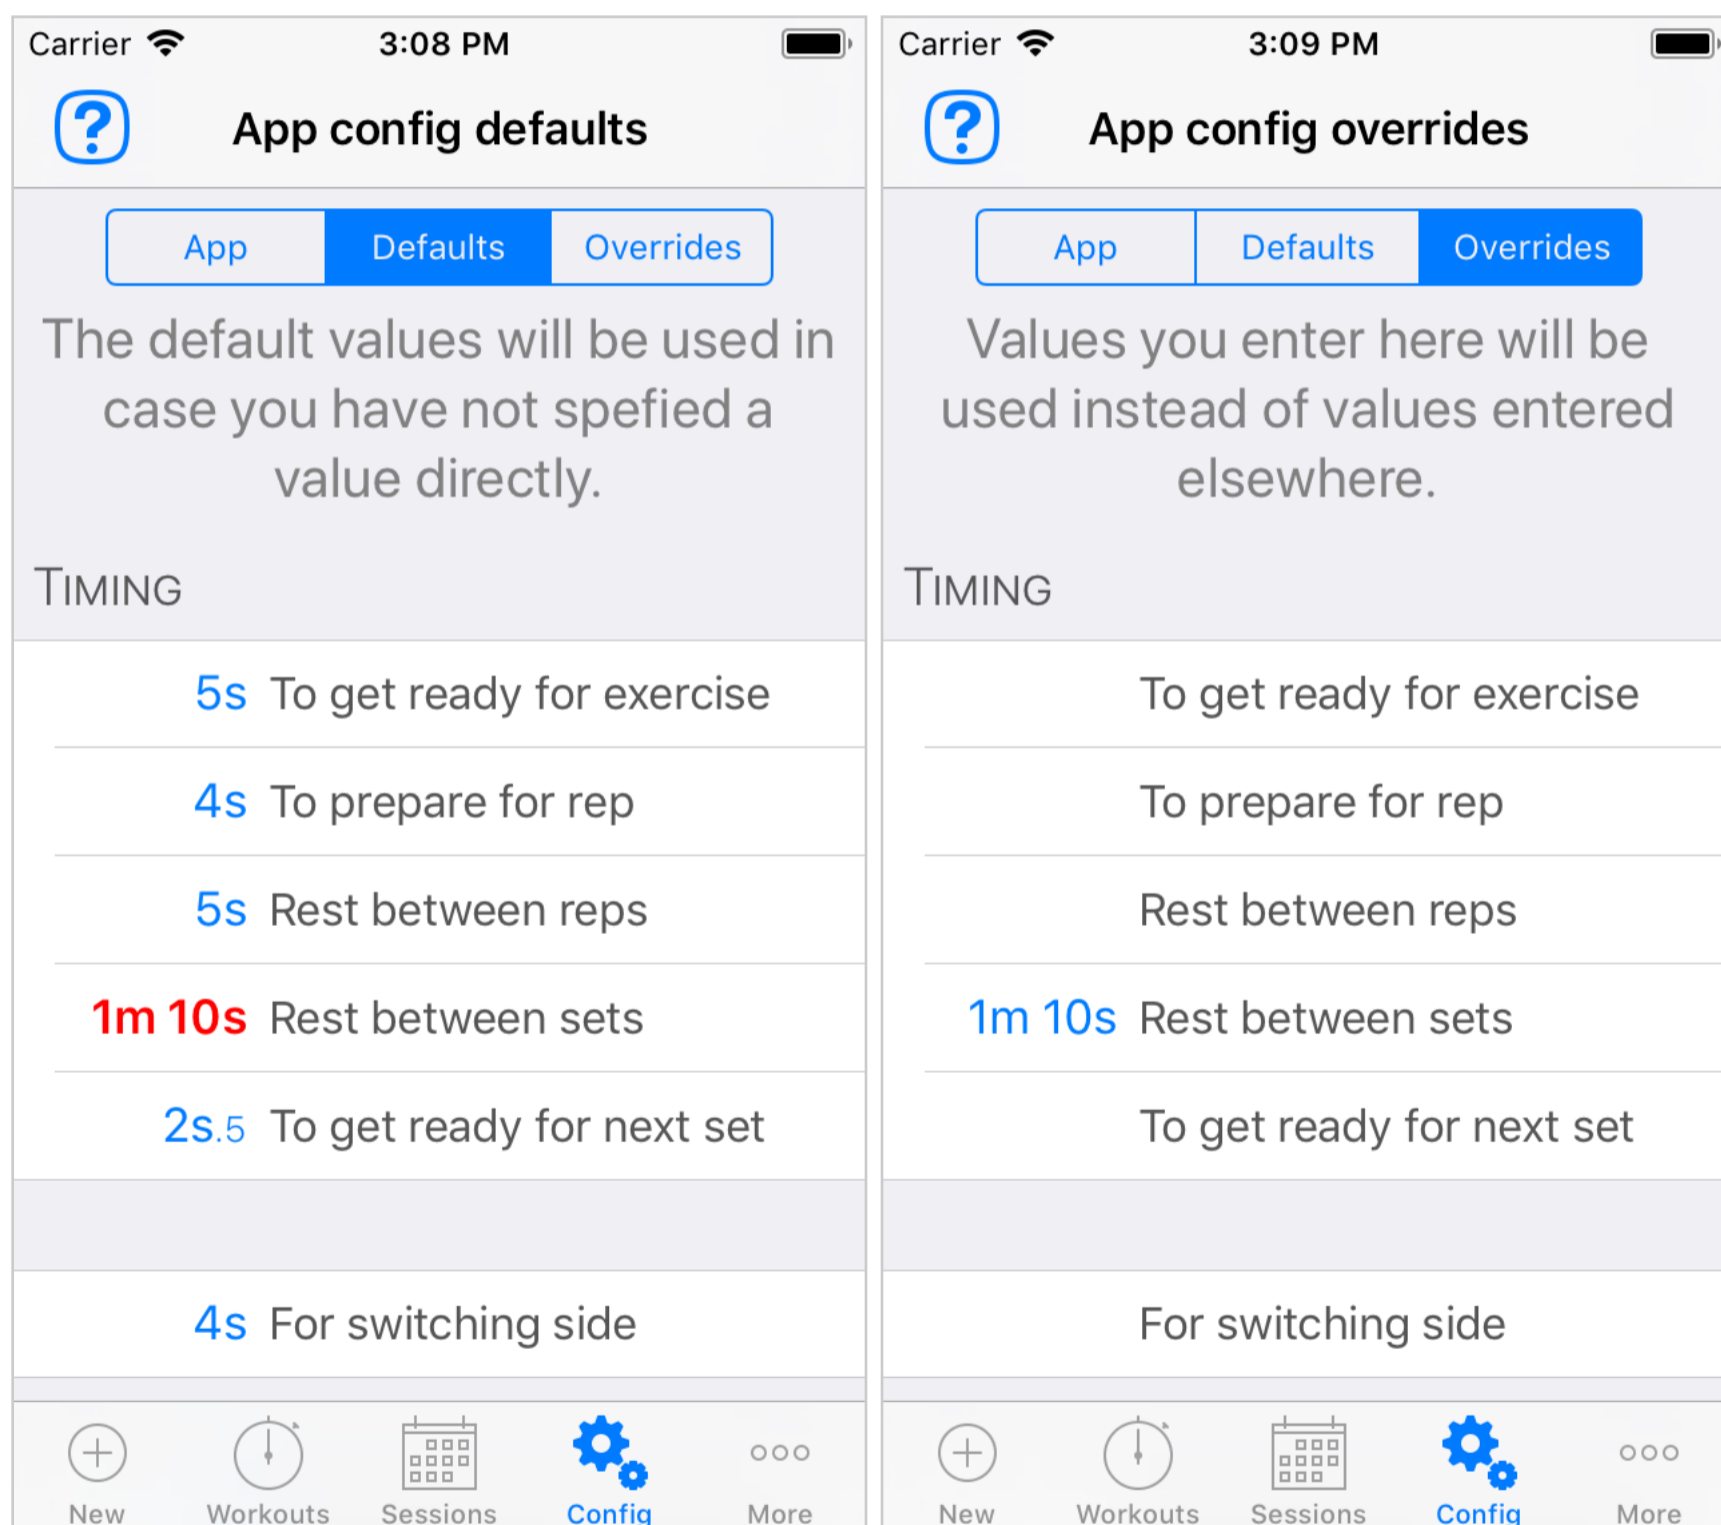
Carrier 3:08 PM

App config defaults

App | Defaults | Overrides

The default values will be used in case you have not spefied a value directly.

TIMING

5s To get ready for exercise

4s To prepare for rep

5s Rest between reps

1m 10s Rest between sets

2s.5 To get ready for next set

4s For switching side

New Workouts Sessions Config More

Carrier 3:09 PM

App config overrides

App | Defaults | Overrides

Values you enter here will be used instead of values entered elsewhere.

TIMING

To get ready for exercise

To prepare for rep

Rest between reps

1m 10s Rest between sets

To get ready for next set

For switching side

New Workouts Sessions Config More